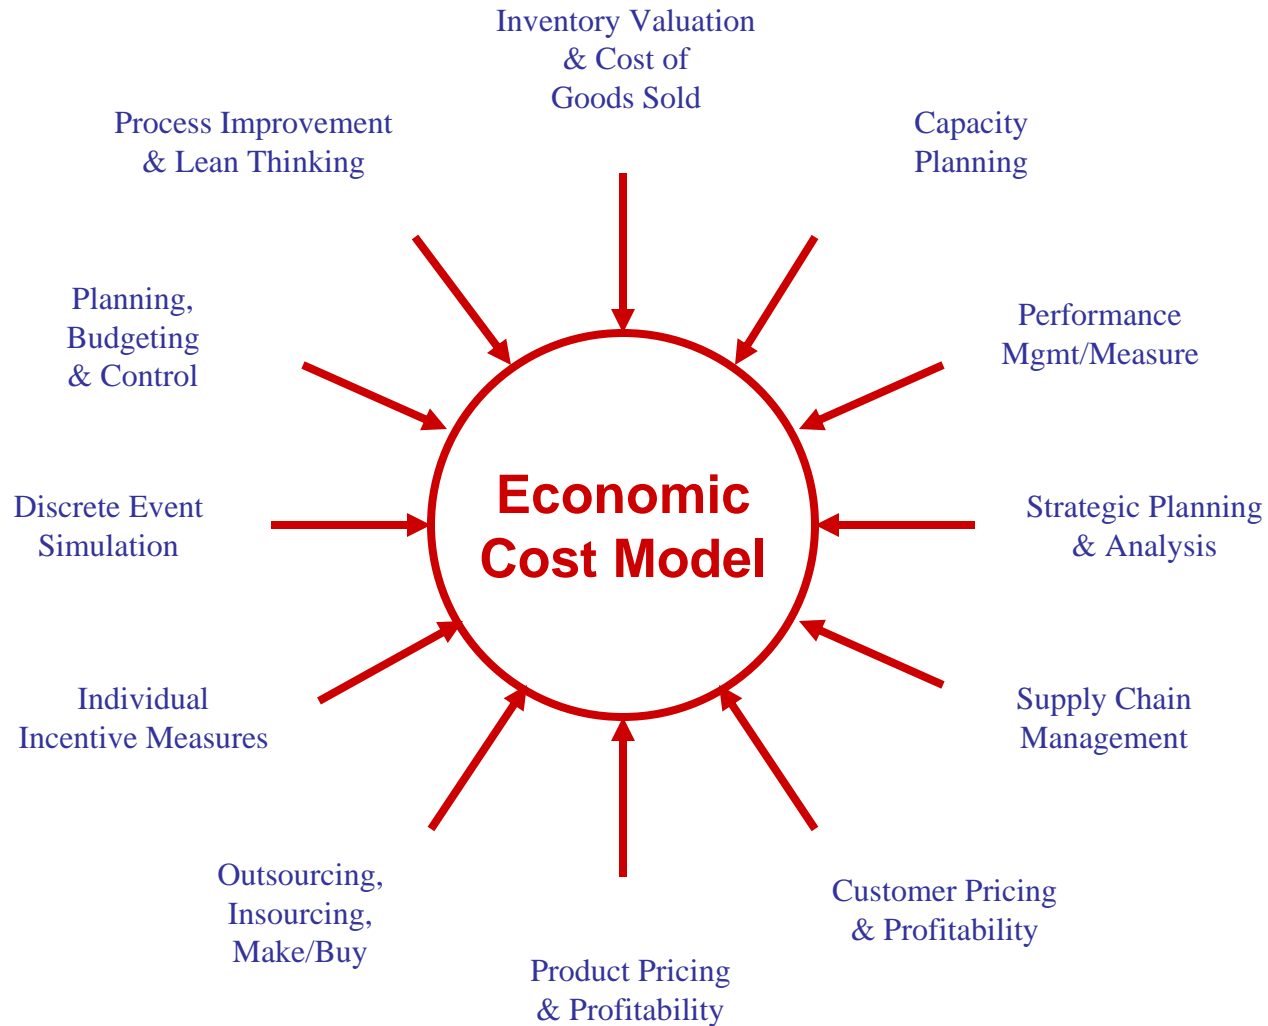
Inventory Valuation & Cost of Goods Sold

Process Improvement & Lean Thinking

Capacity Planning

Planning, Budgeting & Control

Performance Mgmt/Measure

Economic Cost Model

Discrete Event Simulation

Strategic Planning & Analysis

Individual Incentive Measures

Supply Chain Management

Outsourcing, Insourcing, Make/Buy

Customer Pricing & Profitability

Product Pricing & Profitability